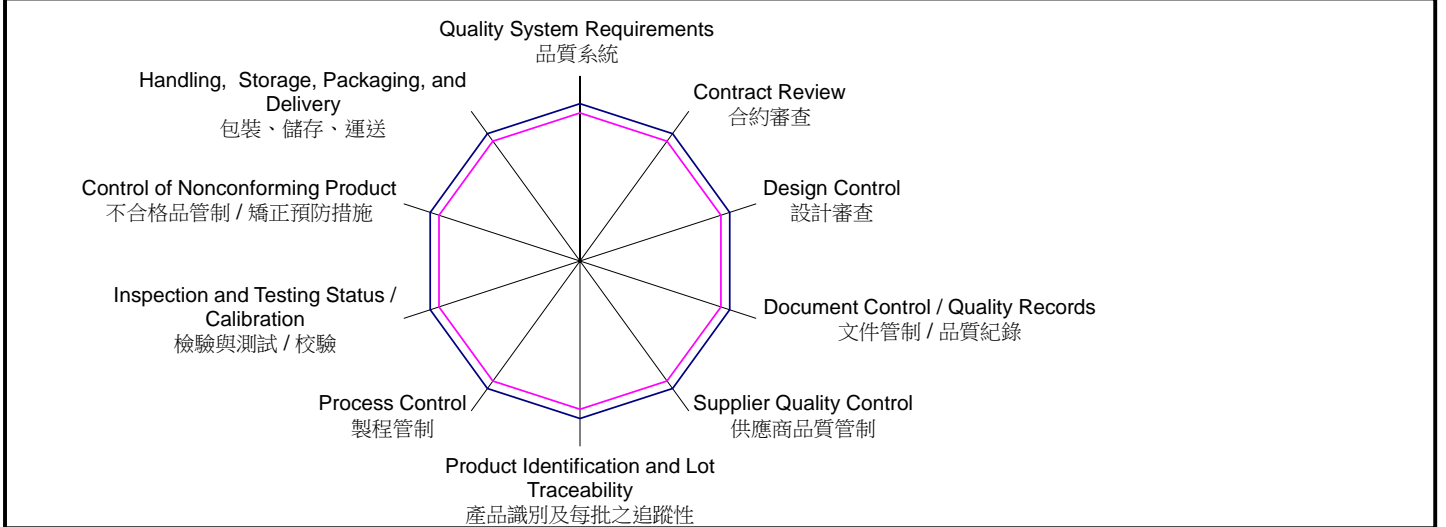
Quality System Requirements
品質系統

Contract Review
合約審查

Design Control
設計審查

Document Control / Quality Records
文件管制 / 品質紀錄

Supplier Quality Control
供應商品質管制

Product Identification and Lot Traceability
產品識別及每批之追蹤性

Process Control
製程管制

Inspection and Testing Status / Calibration
檢驗與測試 / 校驗

Control of Nonconforming Product
不合格品管制 / 矯正預防措施

Handling, Storage, Packaging, and Delivery
包裝、儲存、運送